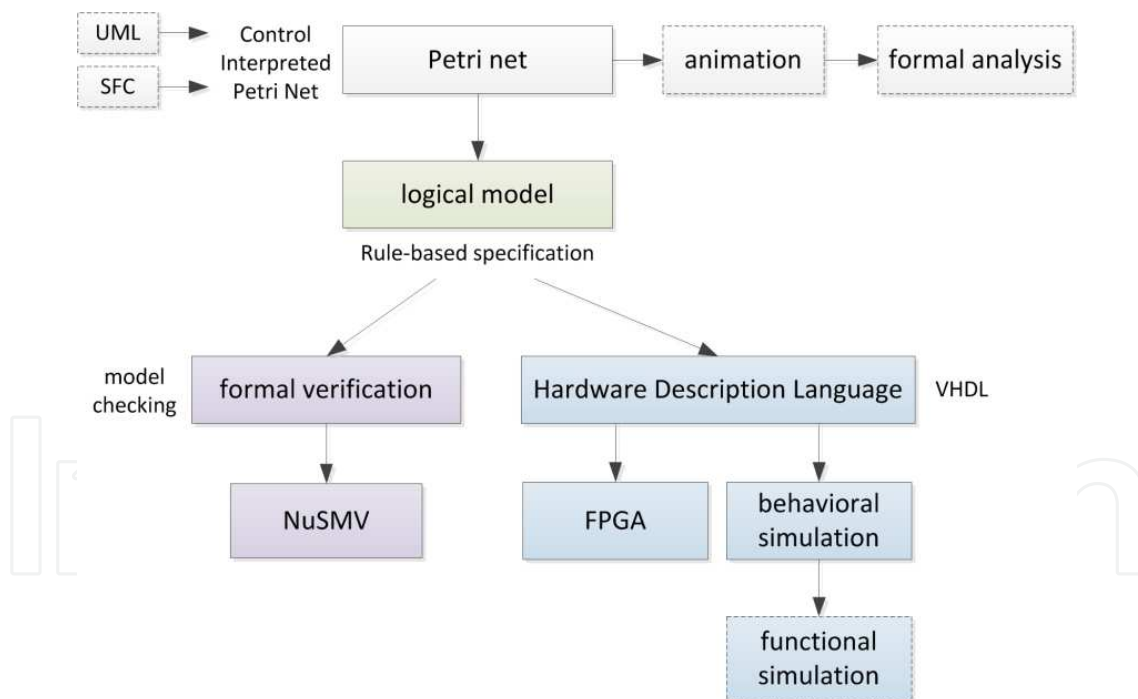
UML

SFC

Control Interpreted Petri Net

Petri net

animation

formal analysis

logical model

Rule-based specification

model checking

formal verification

Hardware Description Language

VHDL

NuSMV

FPGA

behavioral simulation

functional simulation